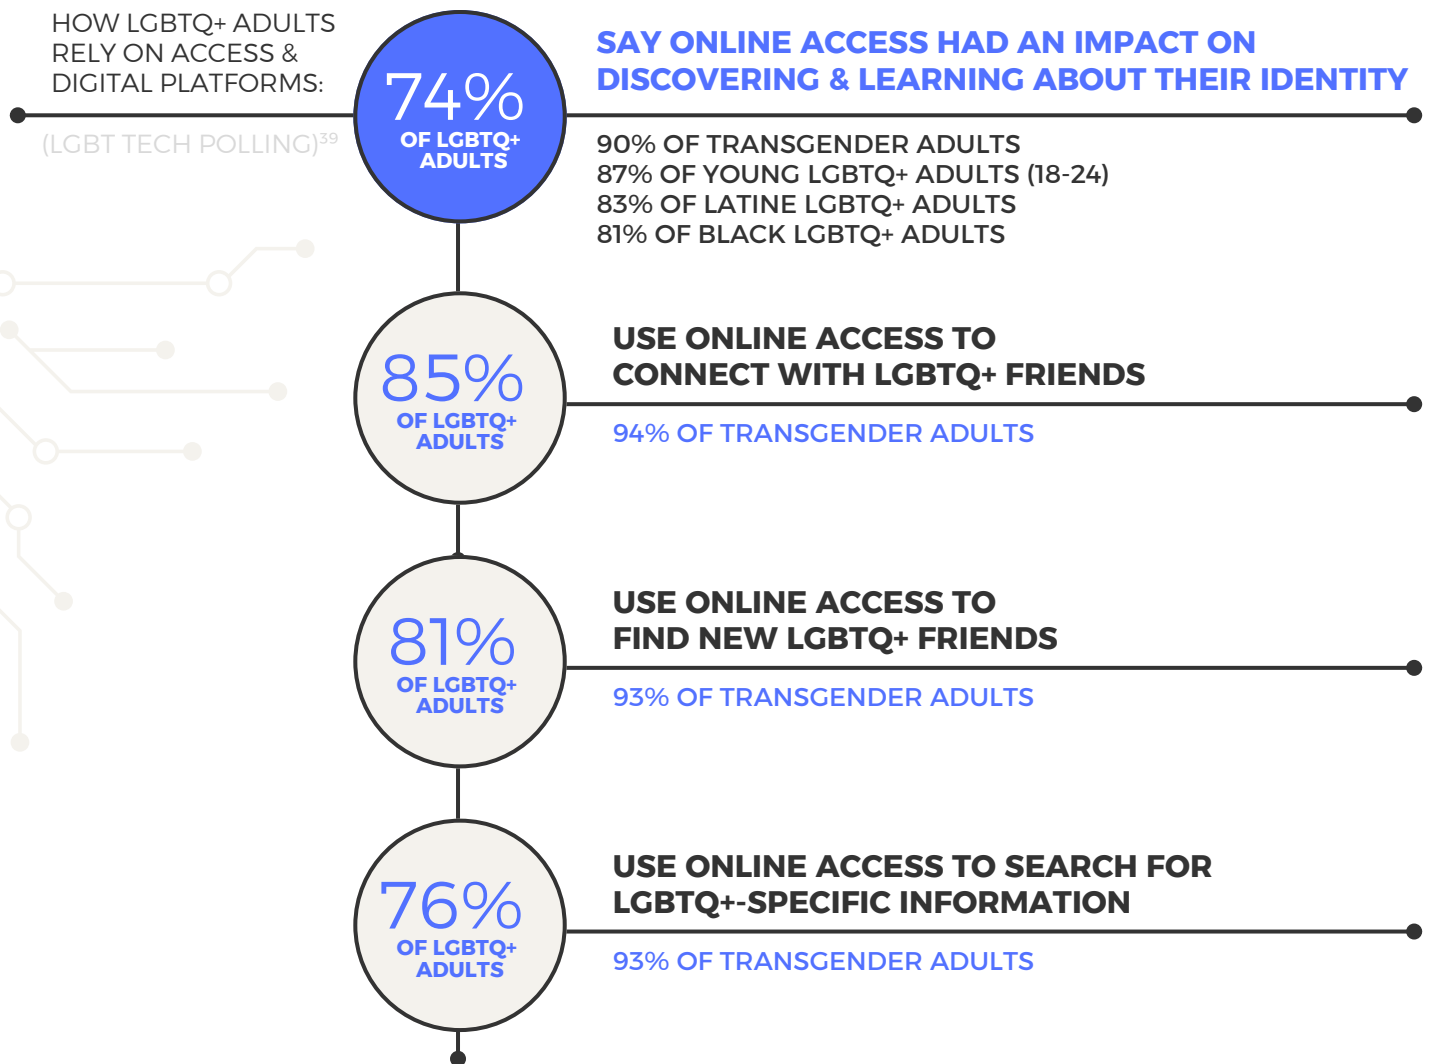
HOW LGBTQ+ ADULTS RELY ON ACCESS & DIGITAL PLATFORMS:

(LGBT TECH POLLING)$^{39}$

74%
OF LGBTQ+ ADULTS

SAY ONLINE ACCESS HAD AN IMPACT ON DISCOVERING & LEARNING ABOUT THEIR IDENTITY

90% OF TRANSGENDER ADULTS
87% OF YOUNG LGBTQ+ ADULTS (18-24)
83% OF LATINE LGBTQ+ ADULTS
81% OF BLACK LGBTQ+ ADULTS

85%
OF LGBTQ+ ADULTS

USE ONLINE ACCESS TO CONNECT WITH LGBTQ+ FRIENDS

94% OF TRANSGENDER ADULTS

81%
OF LGBTQ+ ADULTS

USE ONLINE ACCESS TO FIND NEW LGBTQ+ FRIENDS

93% OF TRANSGENDER ADULTS

76%
OF LGBTQ+ ADULTS

USE ONLINE ACCESS TO SEARCH FOR LGBTQ+-SPECIFIC INFORMATION

93% OF TRANSGENDER ADULTS